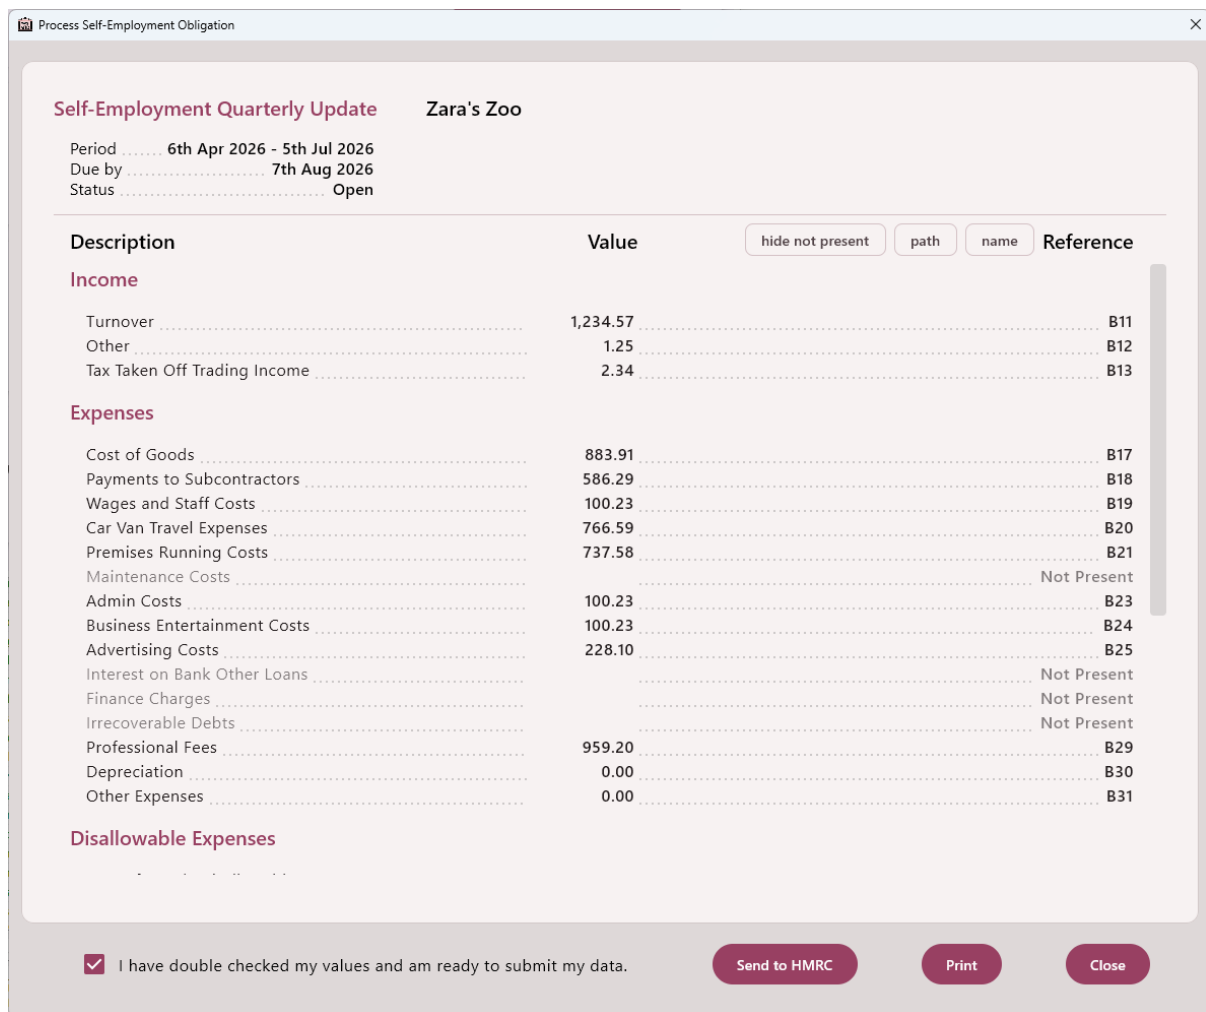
Process Self-Employment Obligation

Self-Employment Quarterly Update

Zara's Zoo

Period ....... 6th Apr 2026 - 5th Jul 2026
Due by ..................... 7th Aug 2026
Status ..................................... Open

| Description | Value | Reference |
|---|---|---|
| **Income** | | |
| Turnover | 1,234.57 | B11 |
| Other | 1.25 | B12 |
| Tax Taken Off Trading Income | 2.34 | B13 |
| **Expenses** | | |
| Cost of Goods | 883.91 | B17 |
| Payments to Subcontractors | 586.29 | B18 |
| Wages and Staff Costs | 100.23 | B19 |
| Car Van Travel Expenses | 766.59 | B20 |
| Premises Running Costs | 737.58 | B21 |
| Maintenance Costs | | Not Present |
| Admin Costs | 100.23 | B23 |
| Business Entertainment Costs | 100.23 | B24 |
| Advertising Costs | 228.10 | B25 |
| Interest on Bank Other Loans | | Not Present |
| Finance Charges | | Not Present |
| Irrecoverable Debts | | Not Present |
| Professional Fees | 959.20 | B29 |
| Depreciation | 0.00 | B30 |
| Other Expenses | 0.00 | B31 |
| **Disallowable Expenses** | | |

hide not present
path
name

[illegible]

I have double checked my values and am ready to submit my data.

Send to HMRC
Print
Close